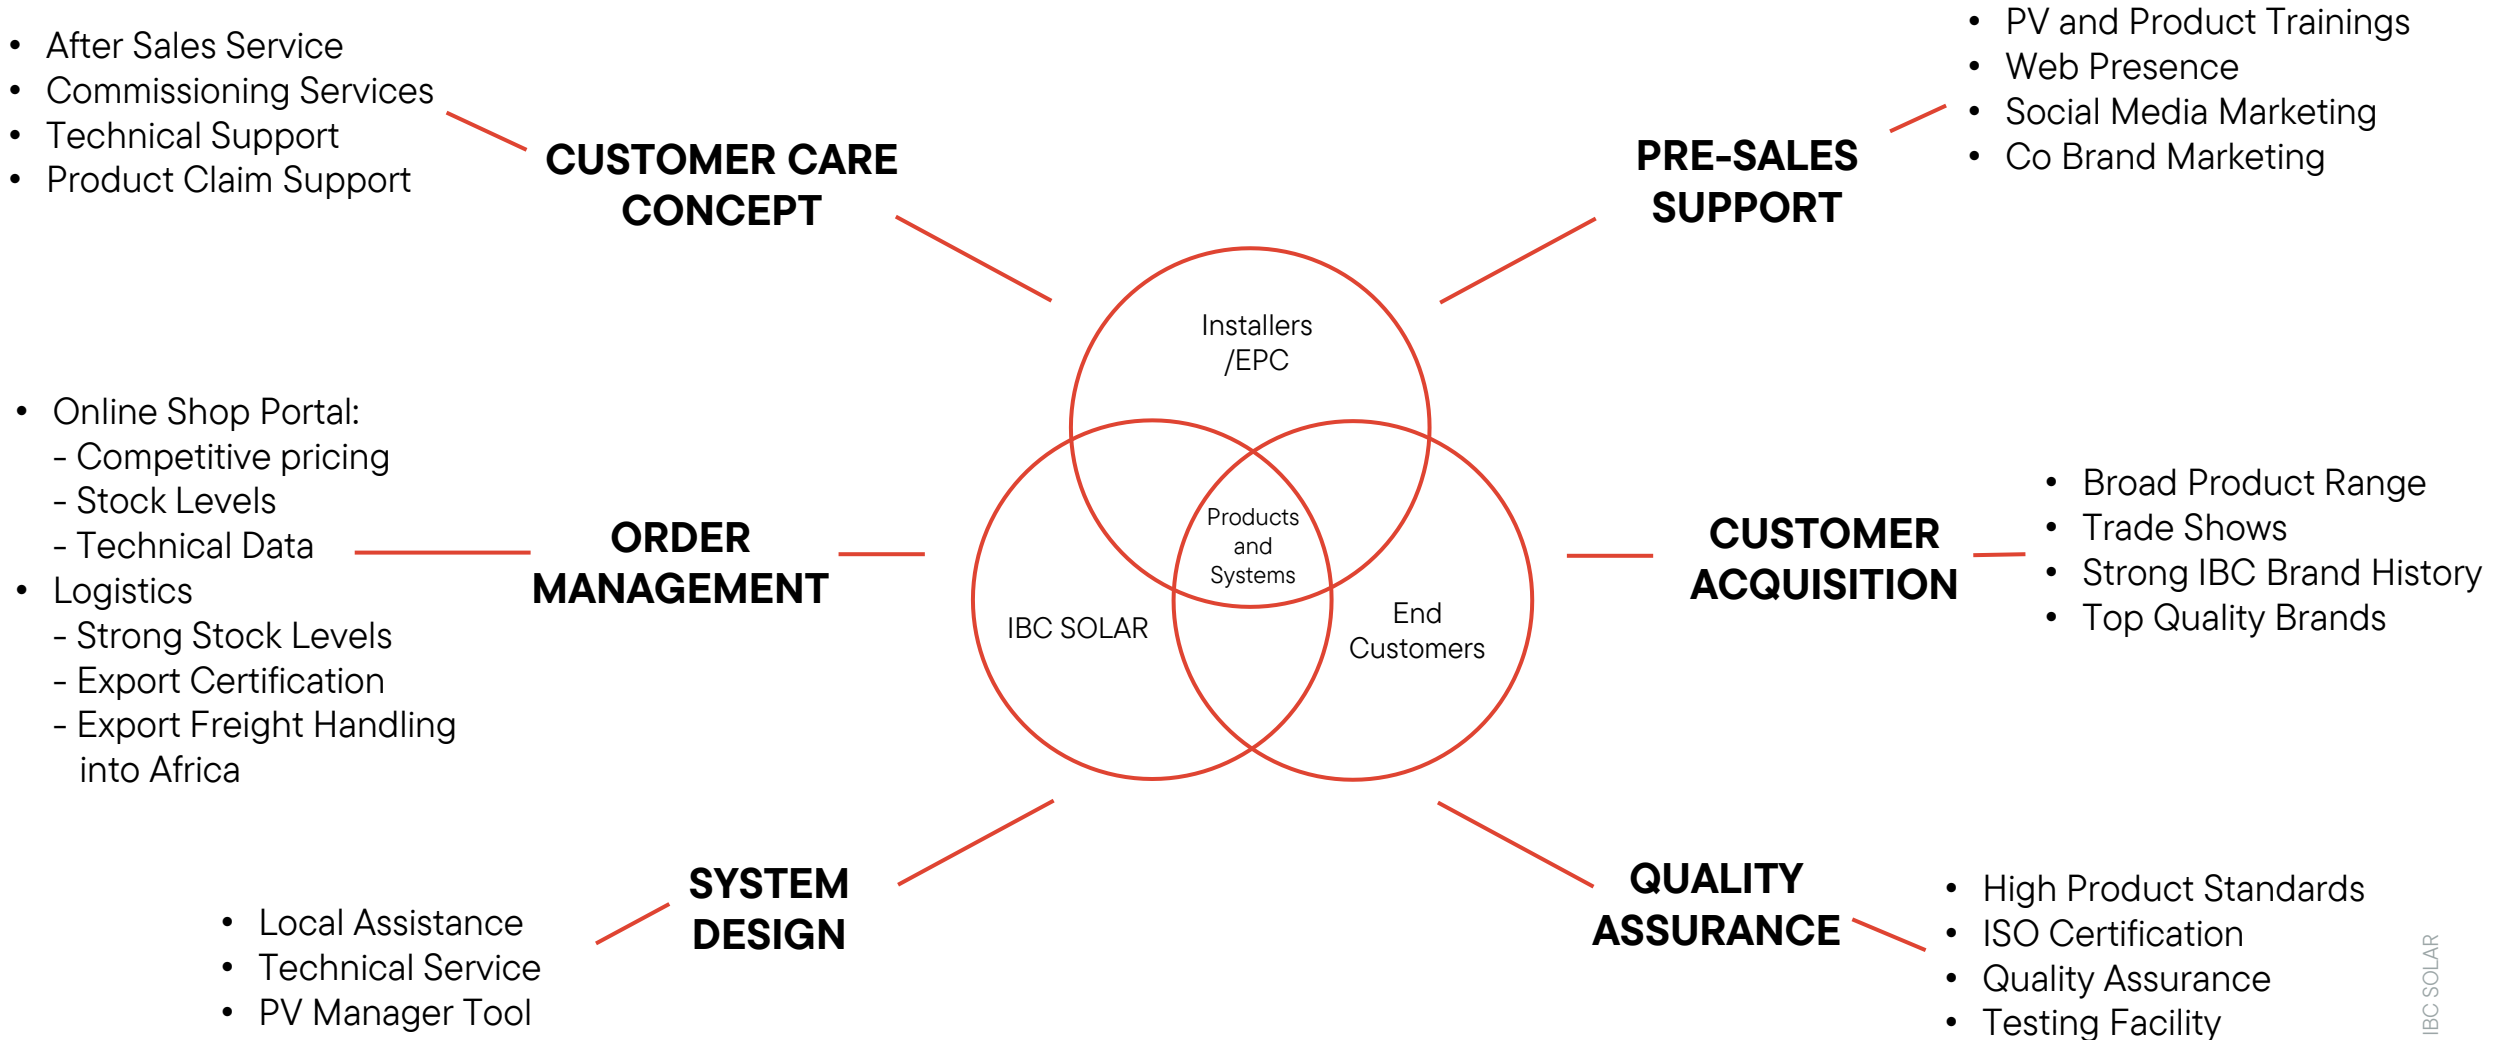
- After Sales Service
- Commissioning Services
- Technical Support
- Product Claim Support

CUSTOMER CARE CONCEPT

PRE-SALES SUPPORT

- PV and Product Trainings
- Web Presence
- Social Media Marketing
- Co Brand Marketing

Installers /EPC

Products and Systems

IBC SOLAR

End Customers

- Online Shop Portal:
  - Competitive pricing
  - Stock Levels
  - Technical Data
- Logistics
  - Strong Stock Levels
  - Export Certification
  - Export Freight Handling into Africa

ORDER MANAGEMENT

CUSTOMER ACQUISITION

- Broad Product Range
- Trade Shows
- Strong IBC Brand History
- Top Quality Brands

SYSTEM DESIGN

- Local Assistance
- Technical Service
- PV Manager Tool

QUALITY ASSURANCE

- High Product Standards
- ISO Certification
- Quality Assurance
- Testing Facility

IBC SOLAR